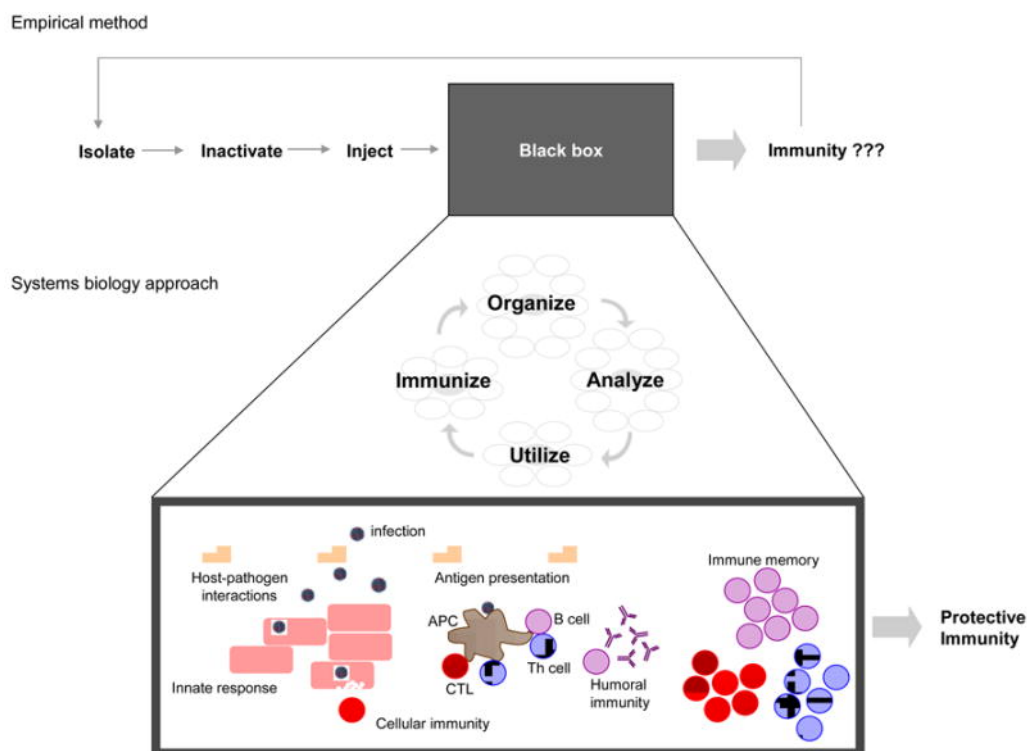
Empirical method

Isolate → Inactivate → Inject → Black box → Immunity ???

Systems biology approach

Organize

Immunize

Analyze

Utilize

infection

Host-pathogen interactions

Antigen presentation

Immune memory

APC

B cell

Th cell

CTL

Humoral immunity

Innate response

Cellular immunity

Protective Immunity